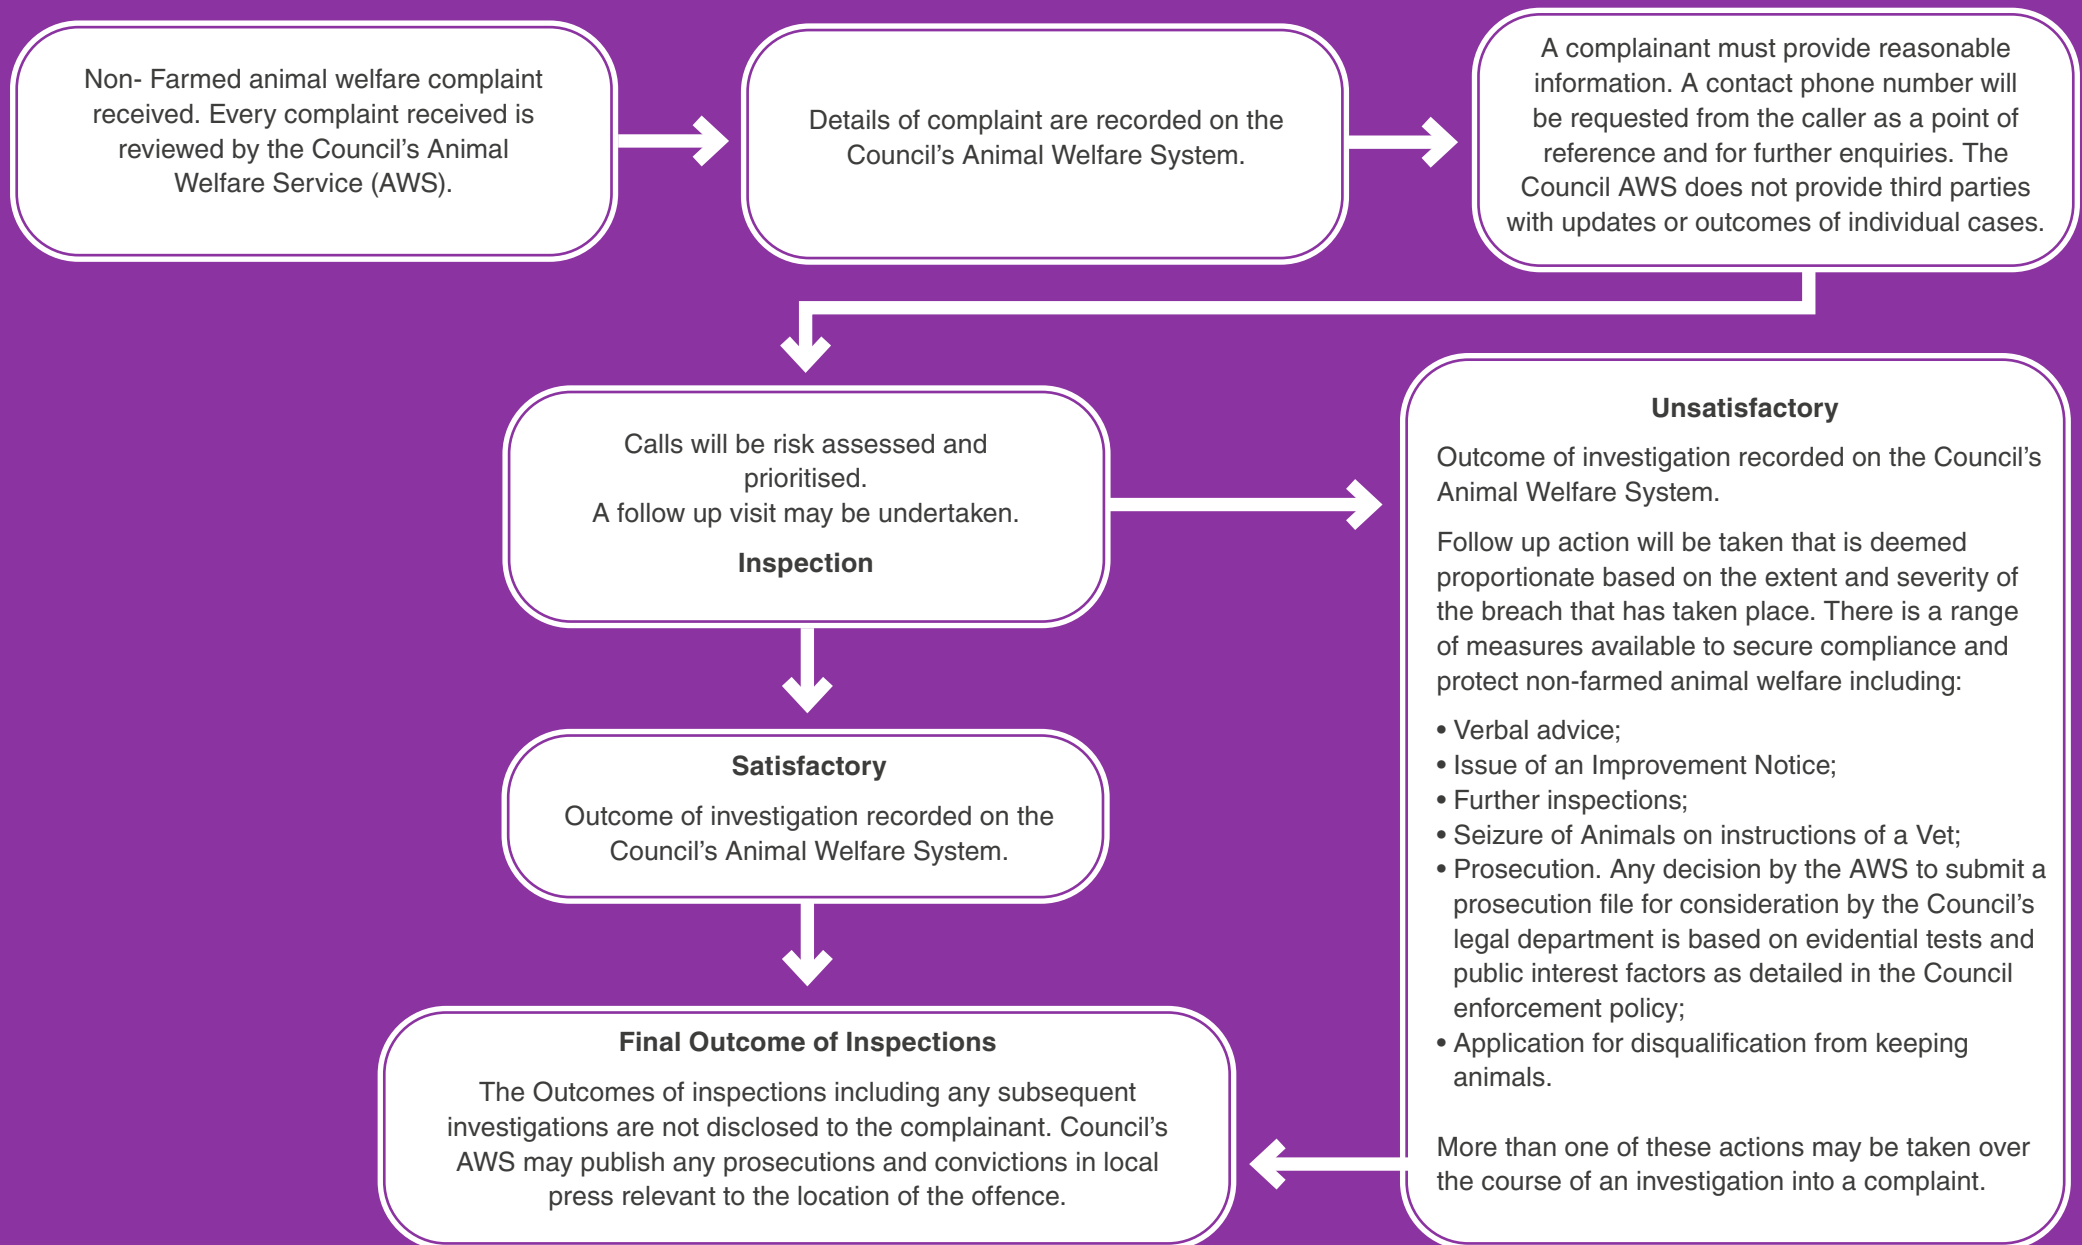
Non- Farmed animal welfare complaint received. Every complaint received is reviewed by the Council's Animal Welfare Service (AWS).

Details of complaint are recorded on the Council's Animal Welfare System.

A complainant must provide reasonable information. A contact phone number will be requested from the caller as a point of reference and for further enquiries. The Council AWS does not provide third parties with updates or outcomes of individual cases.

Calls will be risk assessed and prioritised.
A follow up visit may be undertaken.

Inspection

Unsatisfactory

Outcome of investigation recorded on the Council's Animal Welfare System.

Follow up action will be taken that is deemed proportionate based on the extent and severity of the breach that has taken place. There is a range of measures available to secure compliance and protect non-farmed animal welfare including:

• Verbal advice;
• Issue of an Improvement Notice;
• Further inspections;
• Seizure of Animals on instructions of a Vet;
• Prosecution. Any decision by the AWS to submit a prosecution file for consideration by the Council's legal department is based on evidential tests and public interest factors as detailed in the Council enforcement policy;
• Application for disqualification from keeping animals.

More than one of these actions may be taken over the course of an investigation into a complaint.

Satisfactory

Outcome of investigation recorded on the Council's Animal Welfare System.

Final Outcome of Inspections

The Outcomes of inspections including any subsequent investigations are not disclosed to the complainant. Council's AWS may publish any prosecutions and convictions in local press relevant to the location of the offence.